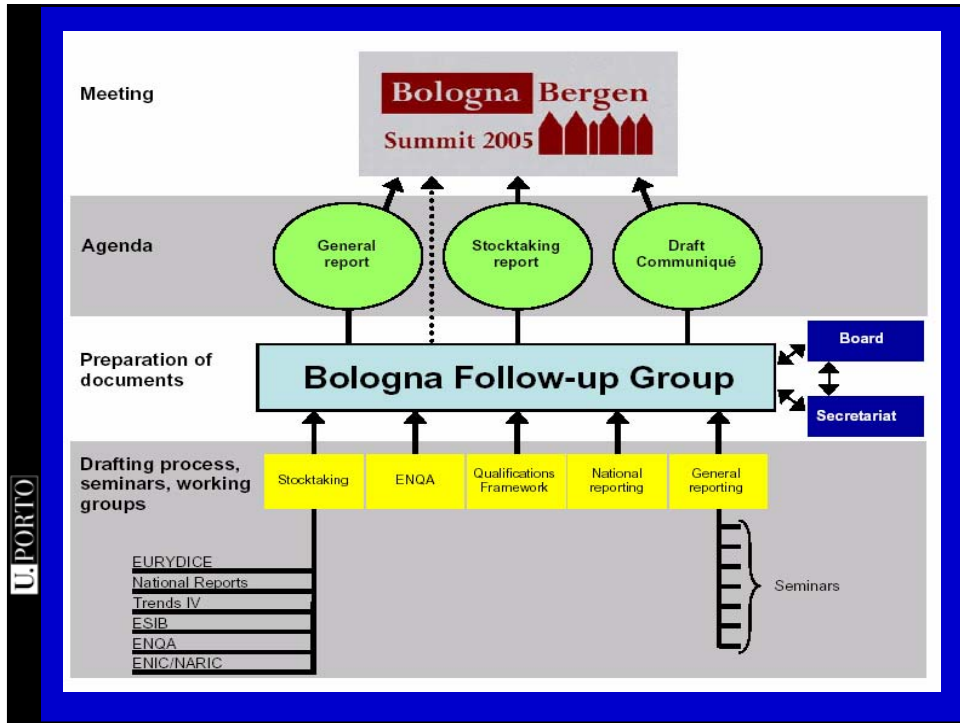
Meeting

Bologna Bergen
Summit 2005

Agenda

General report

Stocktaking report

Draft Communiqué

Preparation of documents

Bologna Follow-up Group

Board

Secretariat

Drafting process, seminars, working groups

Stocktaking

ENQA

Qualifications Framework

National reporting

General reporting

EURYDICE
National Reports
Trends IV
ESIB
ENQA
ENIC/NARIC

Seminars

U.PORTO